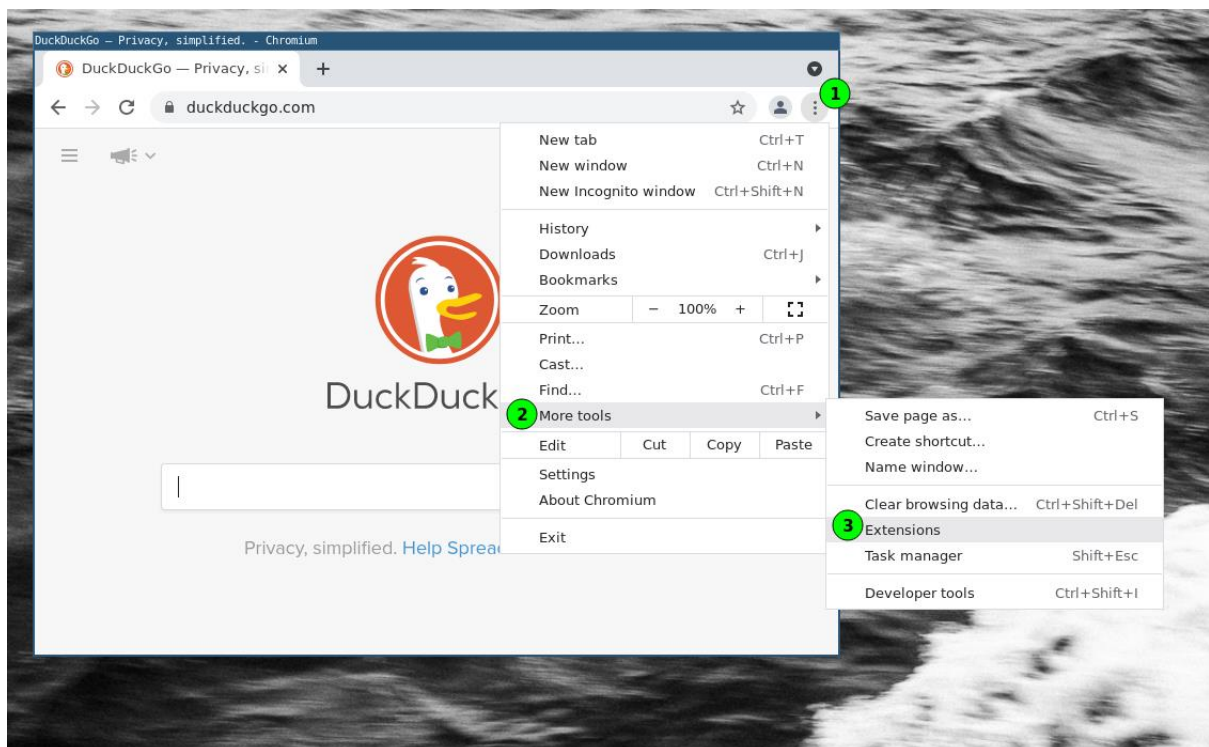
DuckDuckGo — Privacy, simplified. - Chromium

DuckDuckGo — Privacy, si ×

+

duckduckgo.com

1

New tab Ctrl+T
New window Ctrl+N
New Incognito window Ctrl+Shift+N

History
Downloads Ctrl+J
Bookmarks

| Zoom | − | 100% | + |
|---|---|---|---|

Print... Ctrl+P
Cast...
Find... Ctrl+F
2 More tools

| Edit | Cut | Copy | Paste |
|---|---|---|---|

Settings
About Chromium

Exit

Save page as... Ctrl+S
Create shortcut...
Name window...

Clear browsing data... Ctrl+Shift+Del
3 Extensions
Task manager Shift+Esc

Developer tools Ctrl+Shift+I

DuckDuck

Privacy, simplified. Help Sprea